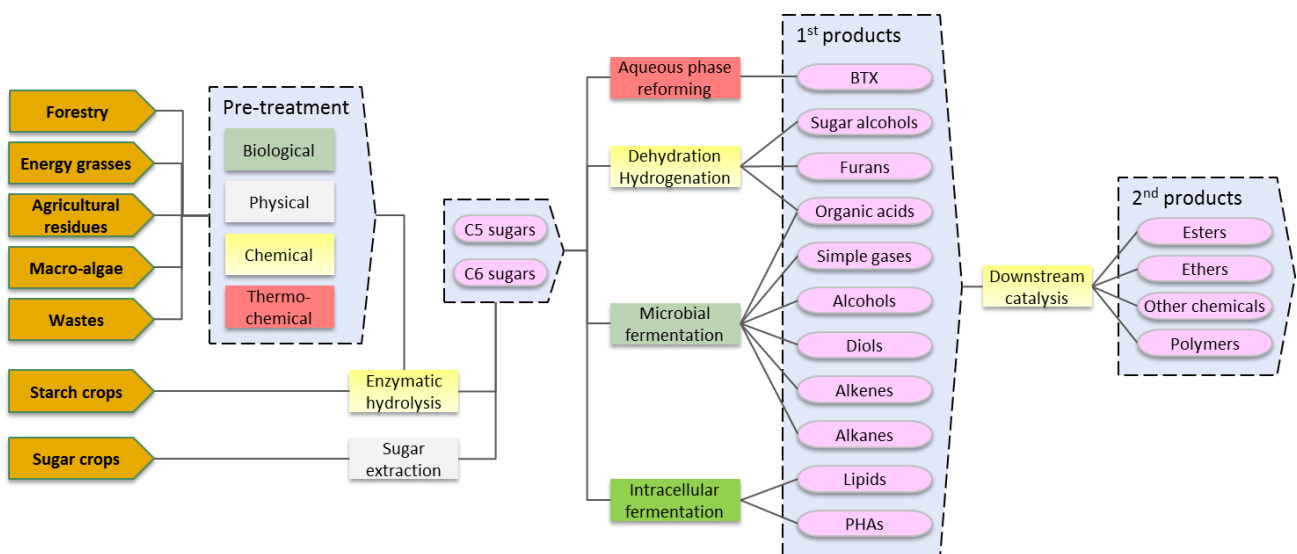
Forestry
Energy grasses
Agricultural residues
Macro-algae
Wastes
Starch crops
Sugar crops

Pre-treatment
Biological
Physical
Chemical
Thermo-chemical

Enzymatic hydrolysis
Sugar extraction

C5 sugars
C6 sugars

Aqueous phase reforming
Dehydration Hydrogenation
Microbial fermentation
Intracellular fermentation

1$^{st}$ products
BTX
Sugar alcohols
Furans
Organic acids
Simple gases
Alcohols
Diols
Alkenes
Alkanes
Lipids
PHAs

Downstream catalysis

2$^{nd}$ products
Esters
Ethers
Other chemicals
Polymers